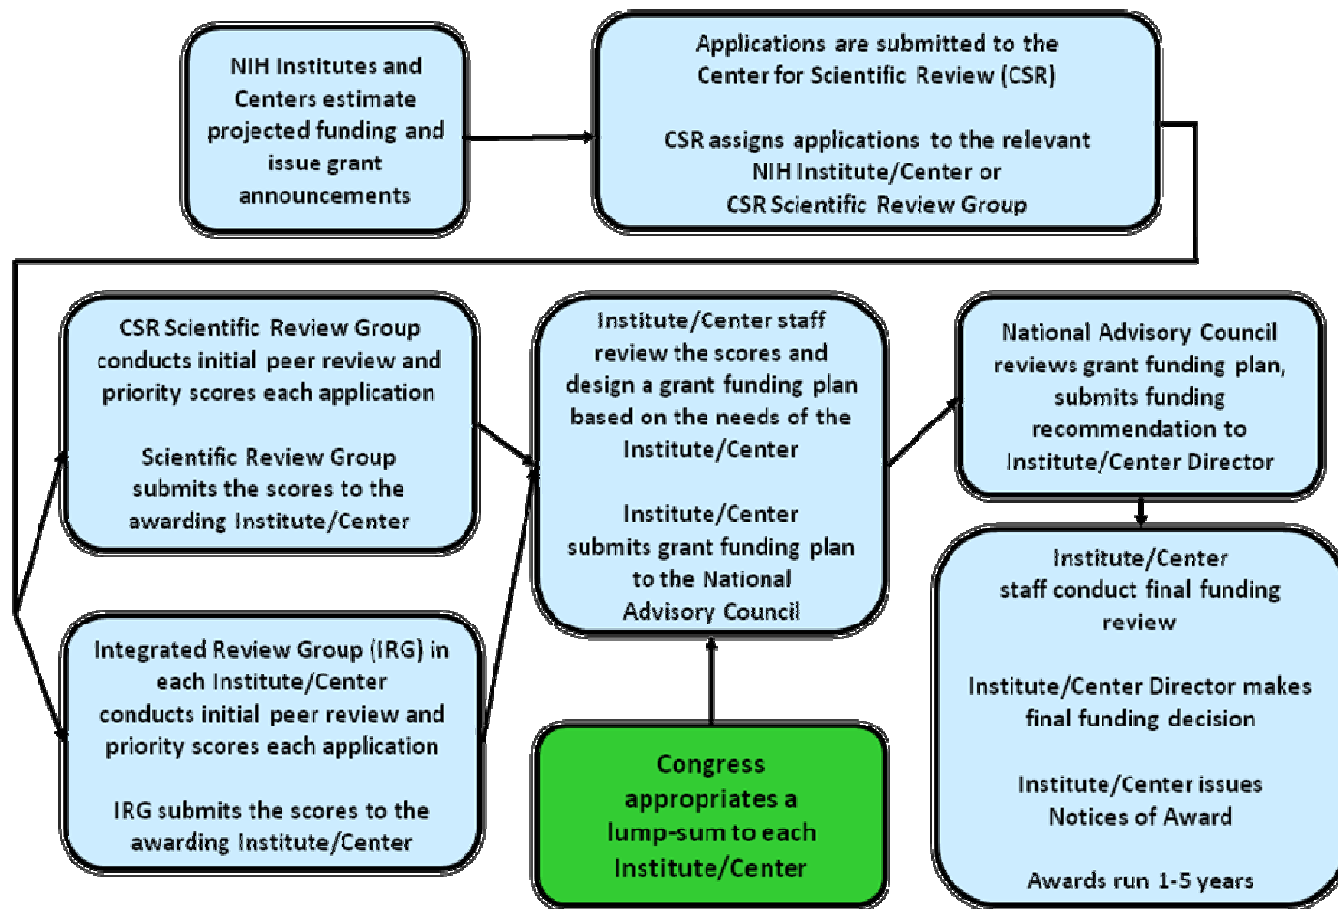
NIH Institutes and Centers estimate projected funding and issue grant announcements

Applications are submitted to the Center for Scientific Review (CSR)

CSR assigns applications to the relevant NIH Institute/Center or CSR Scientific Review Group

CSR Scientific Review Group conducts initial peer review and priority scores each application

Scientific Review Group submits the scores to the awarding Institute/Center

Integrated Review Group (IRG) in each Institute/Center conducts initial peer review and priority scores each application

IRG submits the scores to the awarding Institute/Center

Institute/Center staff review the scores and design a grant funding plan based on the needs of the Institute/Center

Institute/Center submits grant funding plan to the National Advisory Council

Congress appropriates a lump-sum to each Institute/Center

National Advisory Council reviews grant funding plan, submits funding recommendation to Institute/Center Director

Institute/Center staff conduct final funding review

Institute/Center Director makes final funding decision

Institute/Center issues Notices of Award

Awards run 1-5 years